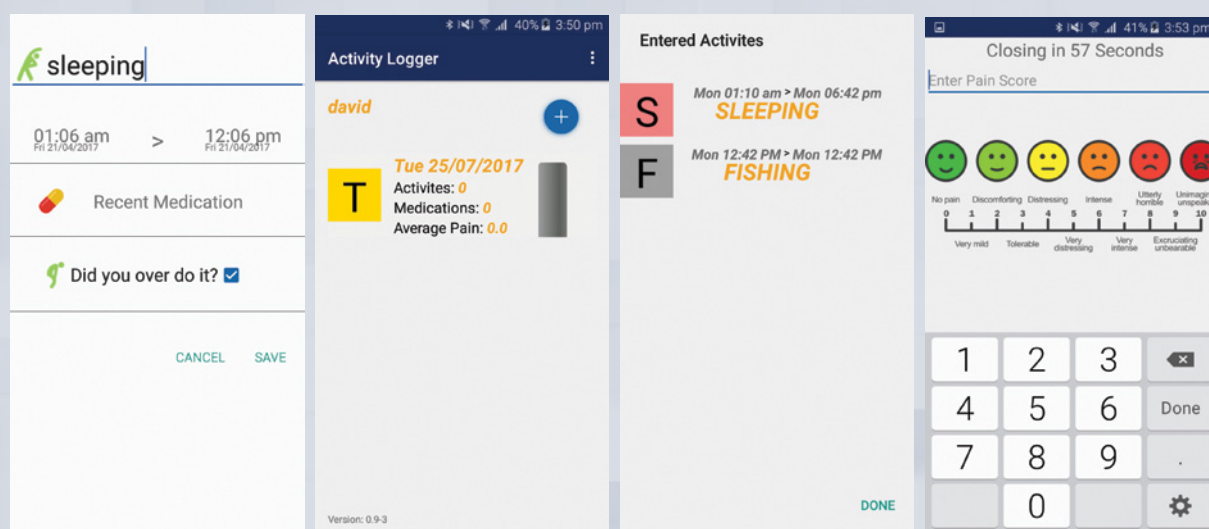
sleeping

01:06 am
Fri 21/04/2017
>
12:06 pm
Fri 21/04/2017

Recent Medication

Did you over do it?

CANCEL SAVE

40% 3:50 pm

Activity Logger

david

+

T
Tue 25/07/2017
Activites: 0
Medications: 0
Average Pain: 0.0

Version: 0.9-3

Entered Activites

S
Mon 01:10 am > Mon 06:42 pm
SLEEPING

F
Mon 12:42 PM > Mon 12:42 PM
FISHING

DONE

41% 3:53 pm

Closing in 57 Seconds

Enter Pain Score

No pain Discomforting Distressing Intense Utterly horrible Unimagin unspeak

0 1 2 3 4 5 6 7 8 9 10

Very mild Tolerable Very distressing Very intense Excruciating unbearable

1 2 3
4 5 6 Done
7 8 9 .
0